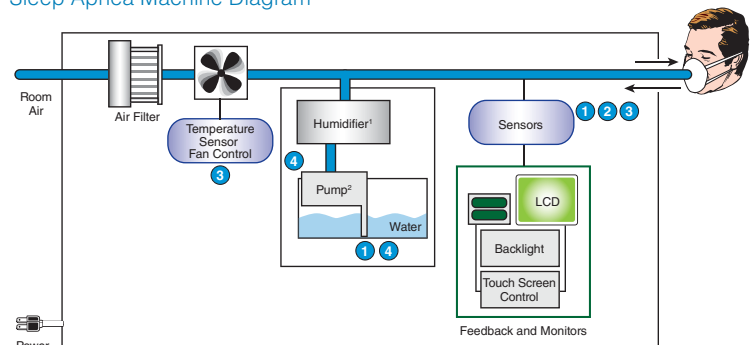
Sleep Apnea Machine Diagram

Room Air

Air Filter

Temperature Sensor Fan Control

3

Humidifier$^1$

4

Pump$^2$

Water

1 4

Sensors

1 2 3

LCD

Backlight

Touch Screen Control

Feedback and Monitors

Power